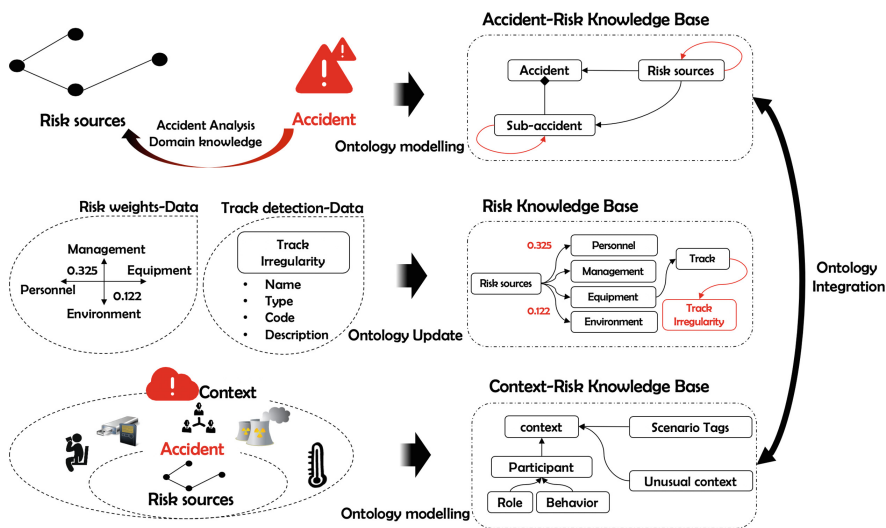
Risk sources

Accident

Accident Analysis
Domain knowledge

Ontology modelling

Accident-Risk Knowledge Base

Accident

Risk sources

Sub-accident

Risk weights-Data

Management
0.325
Equipment
Personnel
0.122
Environment

Track detection-Data

Track Irregularity

- Name
- Type
- Code
- Description

Ontology Update

Risk Knowledge Base

0.325
Personnel
Management
Risk sources
Equipment
Track
Track Irregularity
0.122
Environment

Ontology Integration

Context

Accident

Risk sources

Ontology modelling

Context-Risk Knowledge Base

context

Scenario Tags

Participant

Unusual context

Role

Behavior